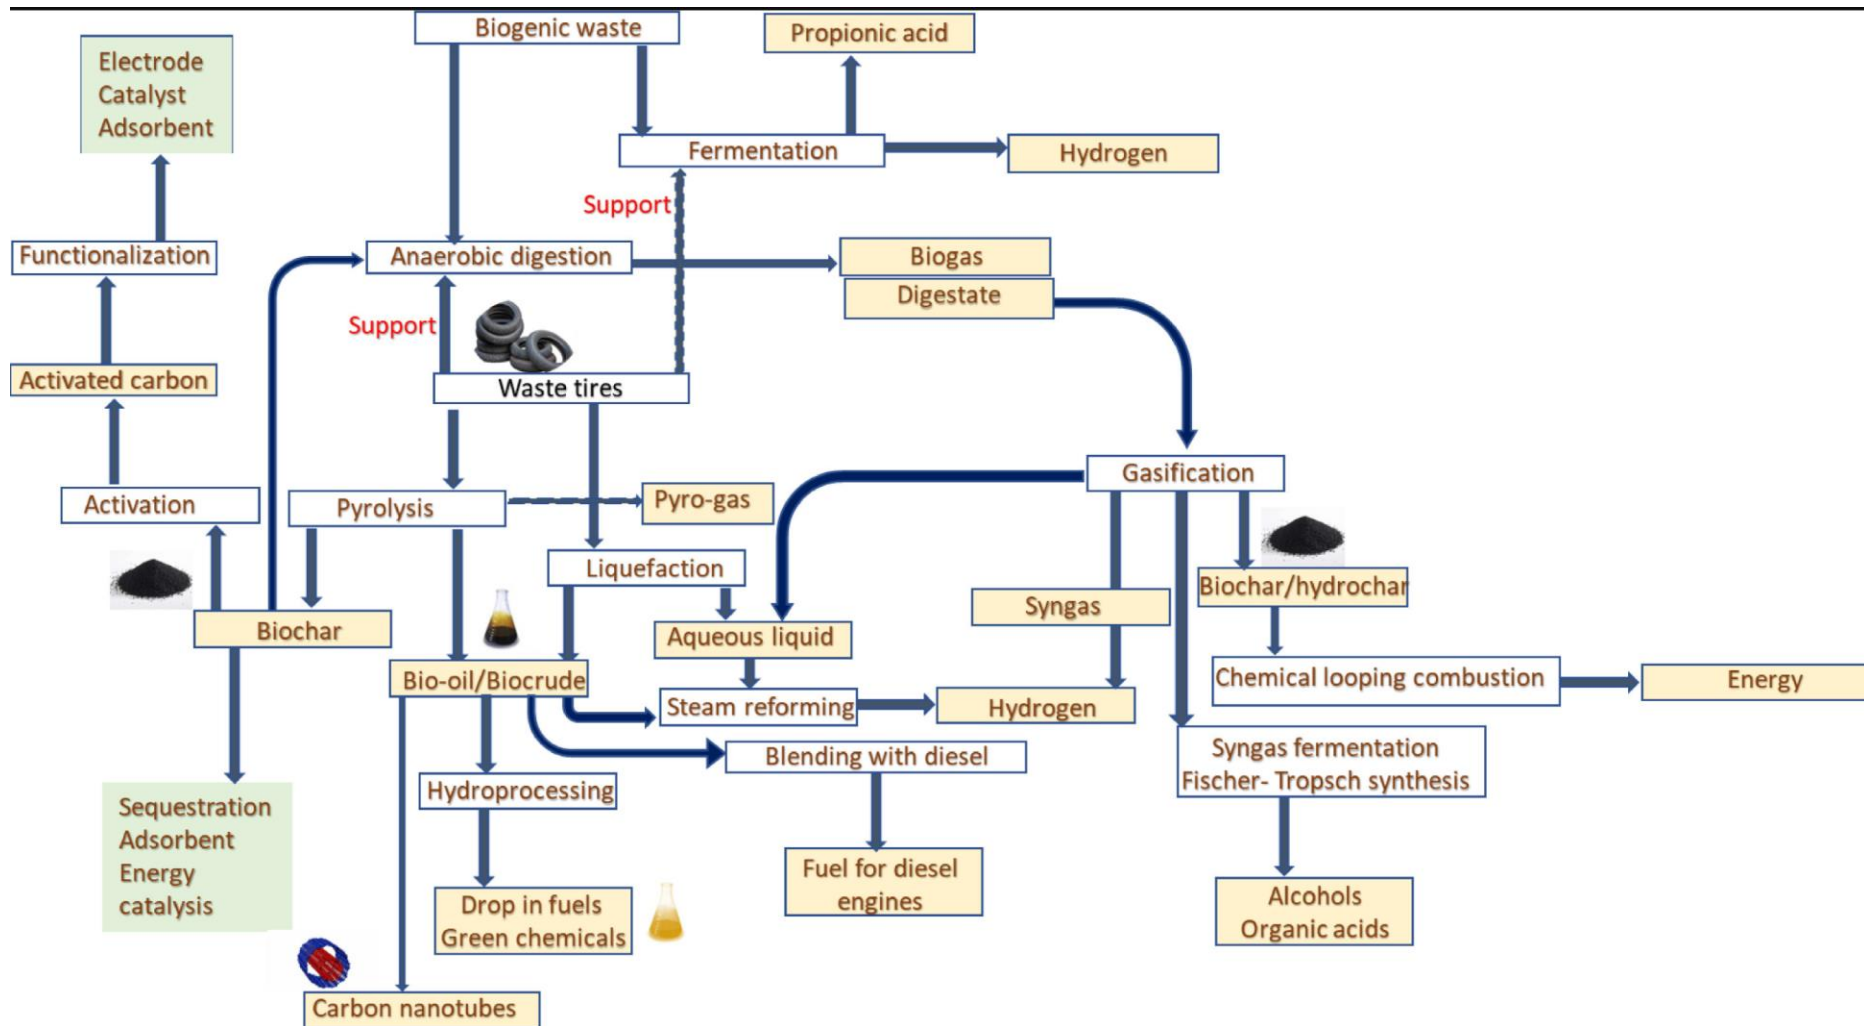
Biogenic waste

Propionic acid

Electrode
Catalyst
Adsorbent

Fermentation

Hydrogen

Support

Functionalization

Anaerobic digestion

Biogas

Digestate

Support

Activated carbon

Waste tires

Gasification

Activation

Pyrolysis

Pyro-gas

Liquefaction

Biochar/hydrochar

Syngas

Biochar

Aqueous liquid

Chemical looping combustion

Energy

Bio-oil/Biocrude

Steam reforming

Hydrogen

Blending with diesel

Syngas fermentation
Fischer- Tropsch synthesis

Hydroprocessing

Sequestration
Adsorbent
Energy
catalysis

Fuel for diesel engines

Drop in fuels
Green chemicals

Alcohols
Organic acids

Carbon nanotubes